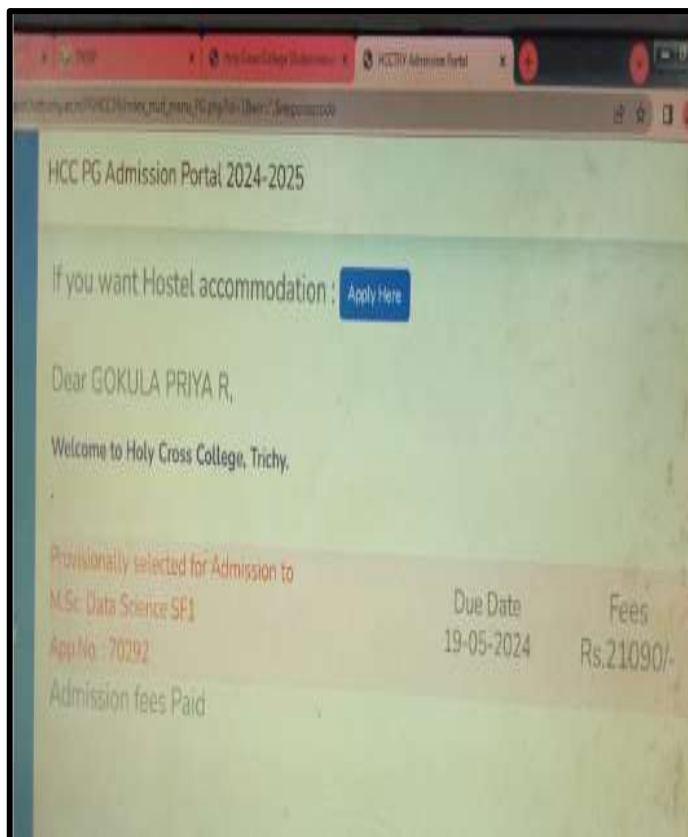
HCCTRY Admission Portal

HCC PG Admission Portal 2024-2025

If you want Hostel accommodation : Apply Here

Dear GOKULA PRIYA R,

Welcome to Holy Cross College, Trichy.

Provisionally selected for Admission to
M.Sc. Data Science SF1
App.No. : 70292

| Due Date | Fees |
|---|---|
| 19-05-2024 | Rs.21090/- |

Admission fees Paid